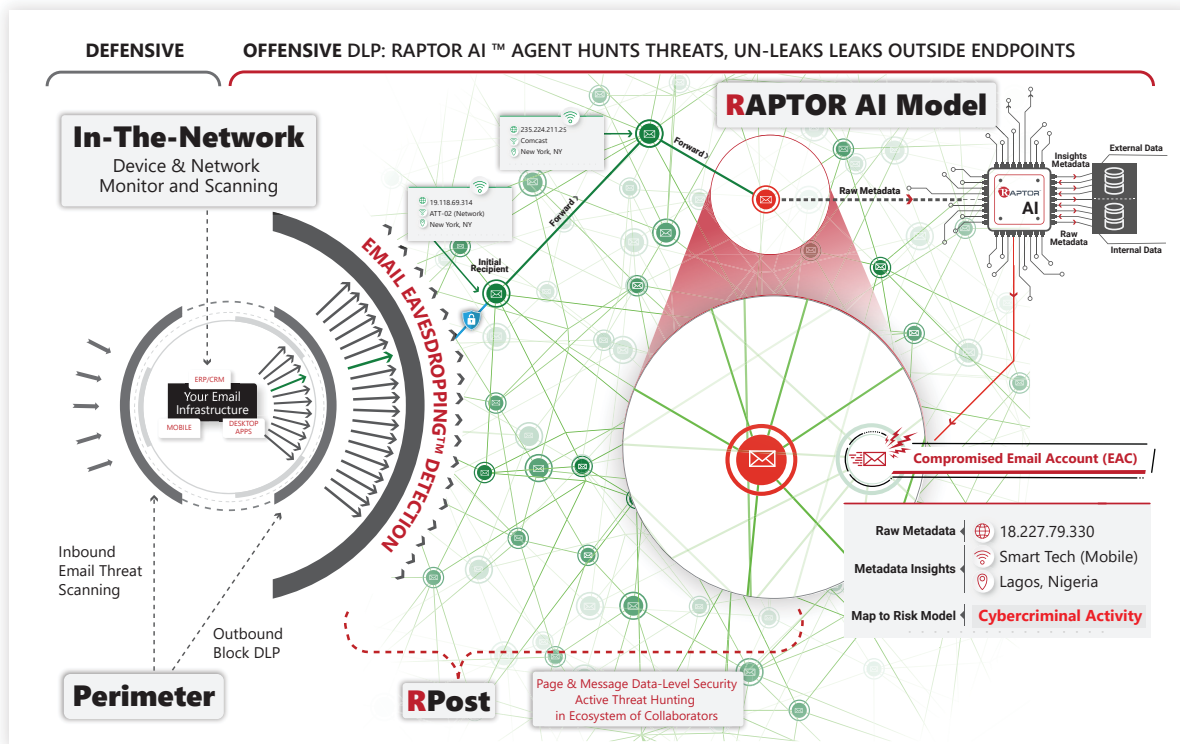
DEFENSIVE

OFFENSIVE DLP: RAPTOR AI ™ AGENT HUNTS THREATS, UN-LEAKS LEAKS OUTSIDE ENDPOINTS

RAPTOR AI Model

In-The-Network
Device & Network Monitor and Scanning

235.224.211.25
Comcast
New York, NY

19.118.69.314
ATT-02 (Network)
New York, NY

Forward

Forward

Initial Recipient

Raw Metadata

Insights Metadata

External Data

RAPTOR AI

Raw Metadata

Internal Data

EMAIL EAVESDROPPING™ DETECTION

ERP/CRM
Your Email Infrastructure
MOBILE
DESKTOP APPS

Compromised Email Account (EAC)

Raw Metadata 18.227.79.330

Metadata Insights Smart Tech (Mobile)
Lagos, Nigeria

Map to Risk Model Cybercriminal Activity

Inbound Email Threat Scanning

Outbound Block DLP

Perimeter

RPost

Page & Message Data-Level Security
Active Threat Hunting
in Ecosystem of Collaborators